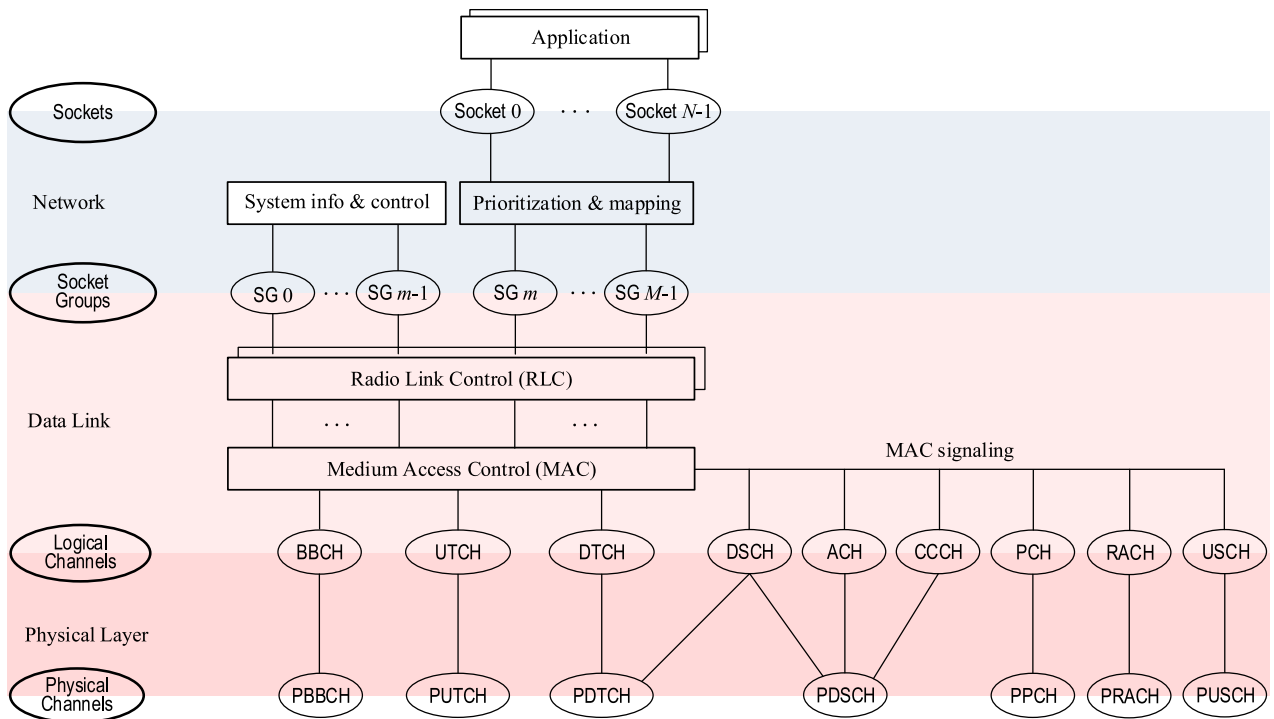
Application

Sockets

Socket 0 · · · Socket $N$-1

Network

System info & control

Prioritization & mapping

Socket Groups

SG 0 · · · SG $m$-1

SG $m$ · · · SG $M$-1

Radio Link Control (RLC)

Data Link

· · ·

· · ·

MAC signaling

Medium Access Control (MAC)

Logical Channels

BBCH

UTCH

DTCH

DSCH

ACH

CCCH

PCH

RACH

USCH

Physical Layer

Physical Channels

PBBCH

PUTCH

PDTCH

PDSCH

PPCH

PRACH

PUSCH